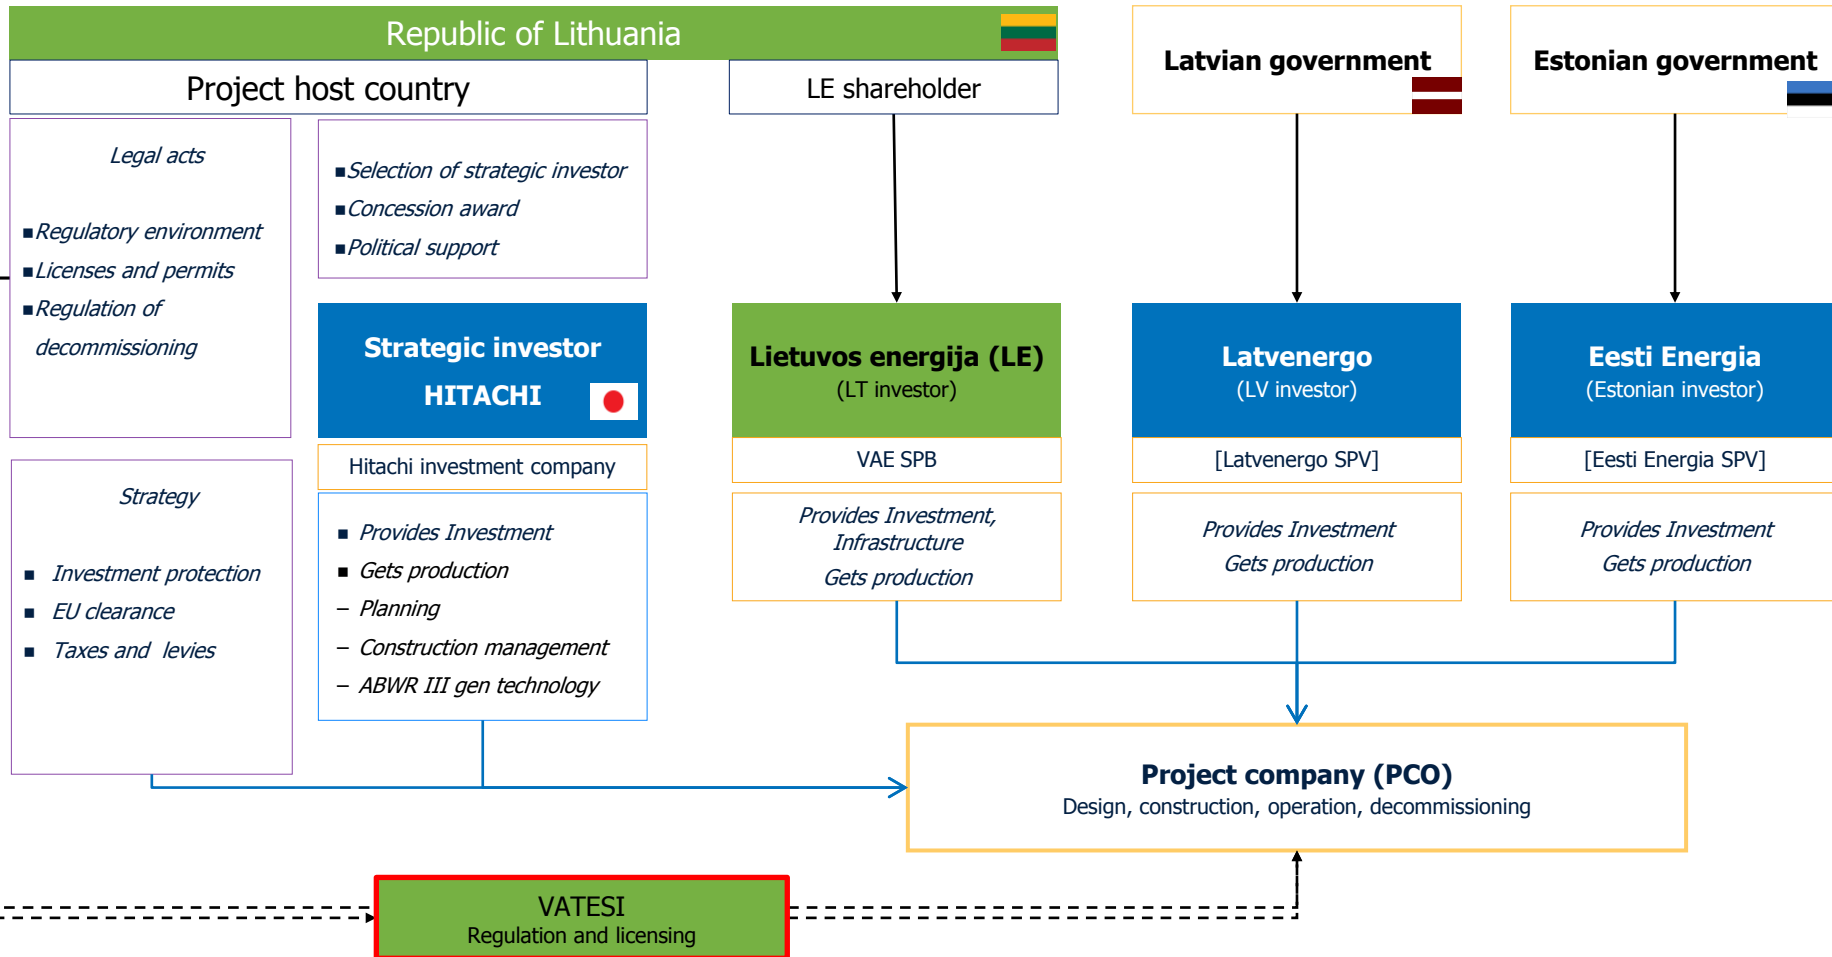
Republic of Lithuania

Project host country

LE shareholder

Latvian government

Estonian government

Legal acts

▪Regulatory environment
▪Licenses and permits
▪Regulation of decommissioning

▪Selection of strategic investor
▪Concession award
▪Political support

Strategic investor
HITACHI

Hitachi investment company

Lietuvos energija (LE)
(LT investor)

VAE SPB

Latvenergo
(LV investor)

[Latvenergo SPV]

Eesti Energia
(Estonian investor)

[Eesti Energia SPV]

Strategy

▪ Investment protection
▪ EU clearance
▪ Taxes and levies

▪ Provides Investment
▪ Gets production
– Planning
– Construction management
– ABWR III gen technology

Provides Investment, Infrastructure
Gets production

Provides Investment
Gets production

Provides Investment
Gets production

Project company (PCO)
Design, construction, operation, decommissioning

VATESI
Regulation and licensing